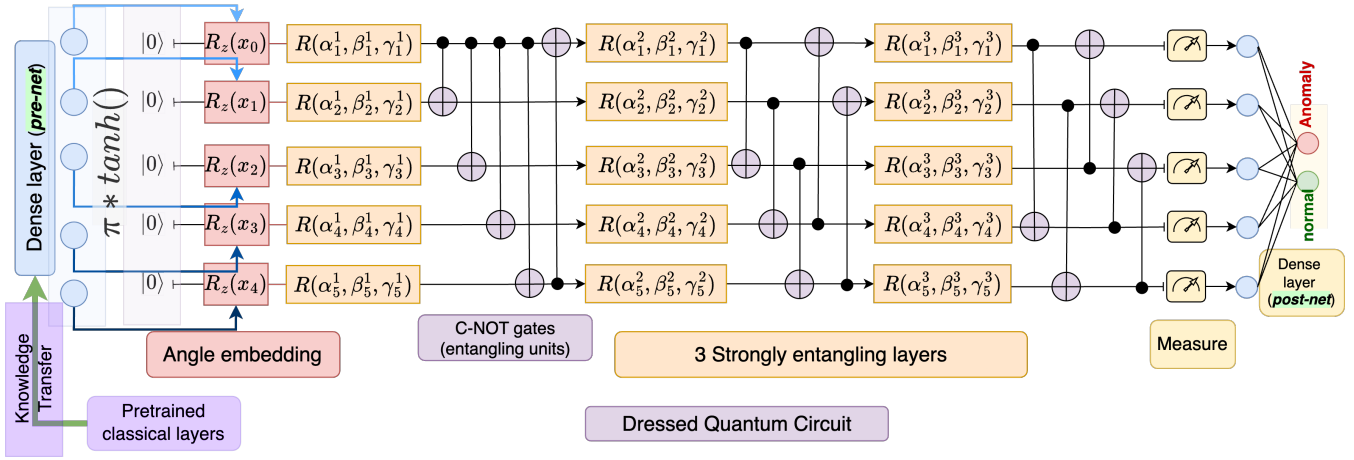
Dense layer (pre-net)

$\pi * tanh()$

$|0\rangle$ $R_z(x_0)$ $R(\alpha_1^1, \beta_1^1, \gamma_1^1)$ $R(\alpha_1^2, \beta_1^2, \gamma_1^2)$ $R(\alpha_1^3, \beta_1^3, \gamma_1^3)$

$|0\rangle$ $R_z(x_1)$ $R(\alpha_2^1, \beta_2^1, \gamma_2^1)$ $R(\alpha_2^2, \beta_2^2, \gamma_2^2)$ $R(\alpha_2^3, \beta_2^3, \gamma_2^3)$

$|0\rangle$ $R_z(x_2)$ $R(\alpha_3^1, \beta_3^1, \gamma_3^1)$ $R(\alpha_3^2, \beta_3^2, \gamma_3^2)$ $R(\alpha_3^3, \beta_3^3, \gamma_3^3)$

$|0\rangle$ $R_z(x_3)$ $R(\alpha_4^1, \beta_4^1, \gamma_4^1)$ $R(\alpha_4^2, \beta_4^2, \gamma_4^2)$ $R(\alpha_4^3, \beta_4^3, \gamma_4^3)$

$|0\rangle$ $R_z(x_4)$ $R(\alpha_5^1, \beta_5^1, \gamma_5^1)$ $R(\alpha_5^2, \beta_5^2, \gamma_5^2)$ $R(\alpha_5^3, \beta_5^3, \gamma_5^3)$

Anomaly

normal

Dense layer (post-net)

Knowledge Transfer

Angle embedding

C-NOT gates (entangling units)

3 Strongly entangling layers

Measure

Pretrained classical layers

Dressed Quantum Circuit